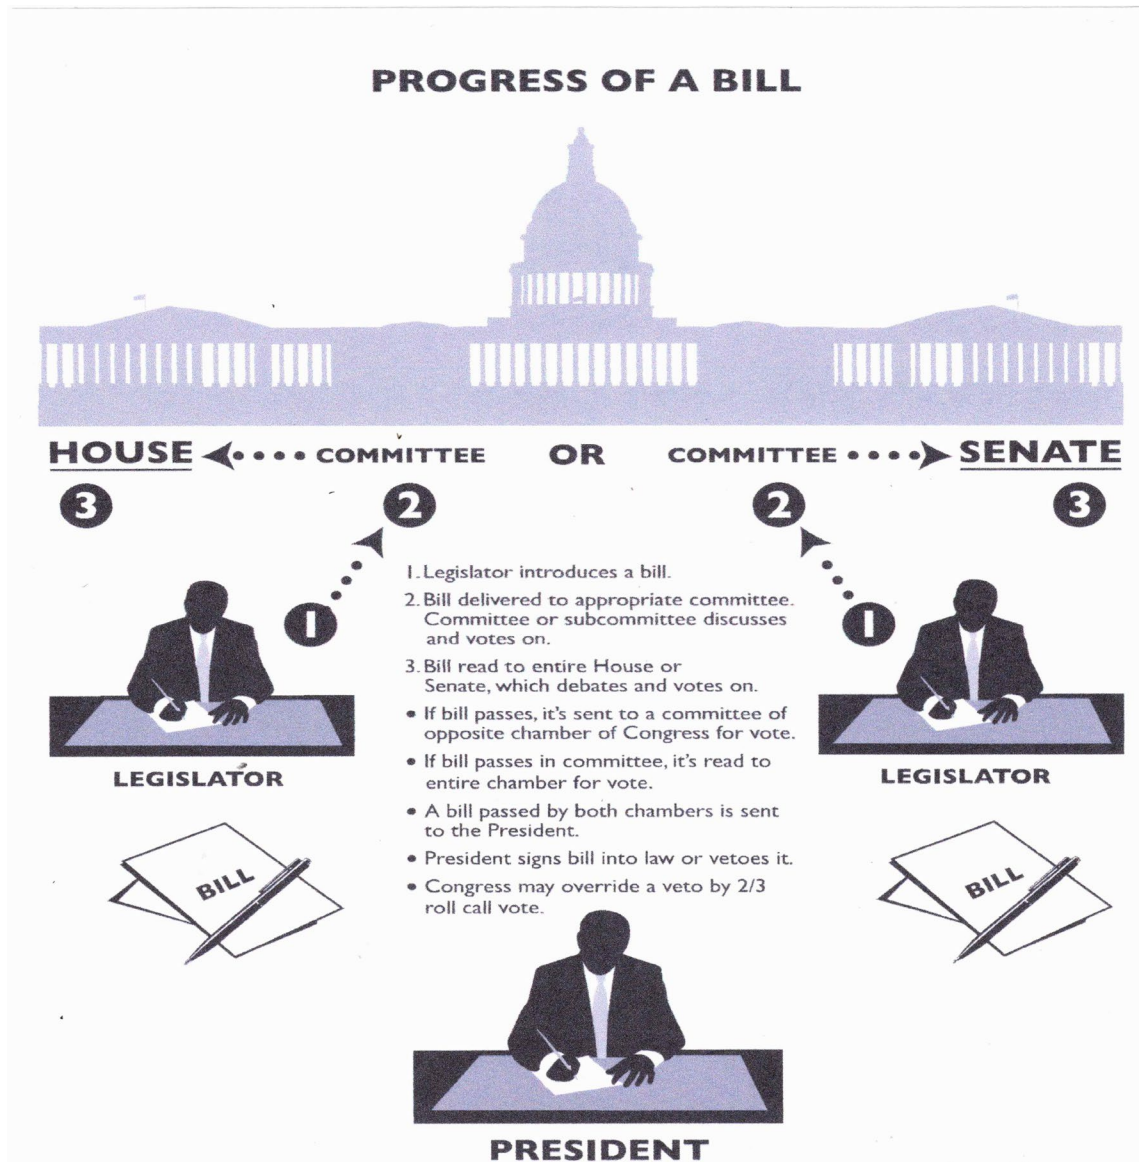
PROGRESS OF A BILL

HOUSE COMMITTEE OR COMMITTEE SENATE

3 2 2 3

1 1

1. Legislator introduces a bill.

2. Bill delivered to appropriate committee. Committee or subcommittee discusses and votes on.

3. Bill read to entire House or Senate, which debates and votes on.

• If bill passes, it's sent to a committee of opposite chamber of Congress for vote.

• If bill passes in committee, it's read to entire chamber for vote.

• A bill passed by both chambers is sent to the President.

• President signs bill into law or vetoes it.

• Congress may override a veto by 2/3 roll call vote.

LEGISLATOR

LEGISLATOR

BILL

BILL

PRESIDENT